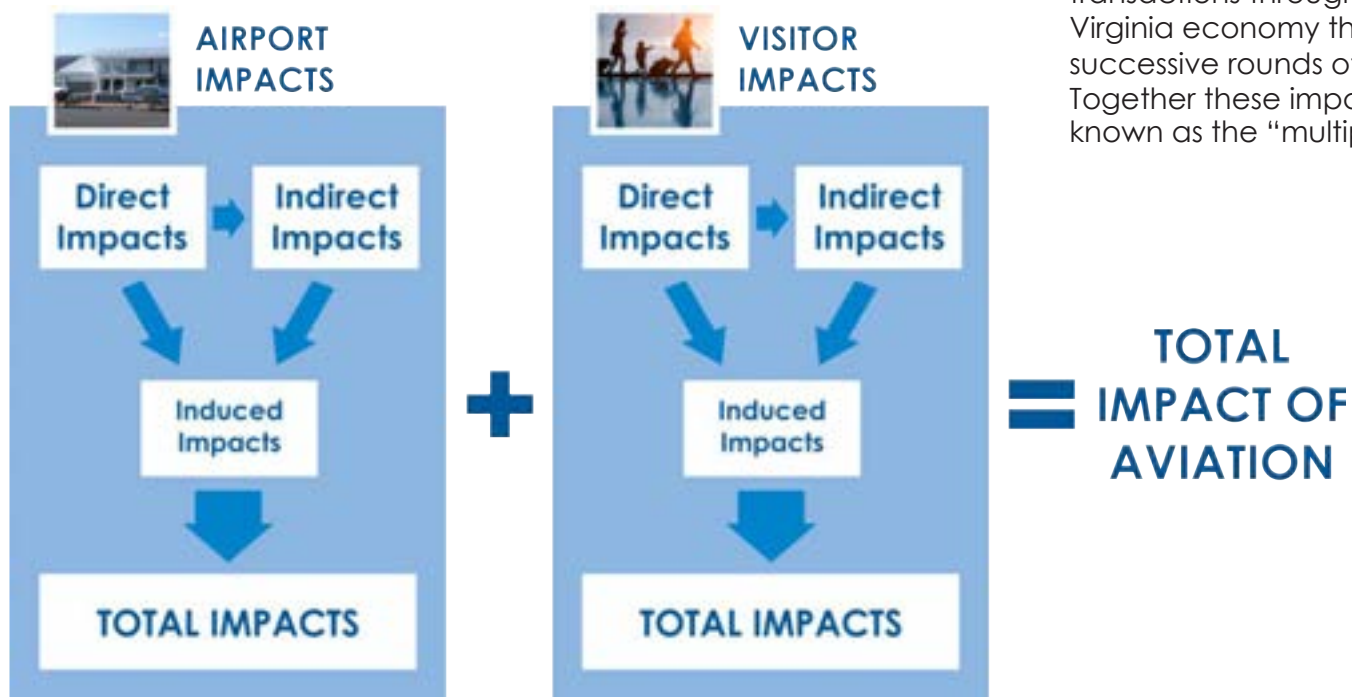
AIRPORT IMPACTS

Direct Impacts

Indirect Impacts

Induced Impacts

TOTAL IMPACTS

+

VISITOR IMPACTS

Direct Impacts

Indirect Impacts

Induced Impacts

TOTAL IMPACTS

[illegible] Virginia economy th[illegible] successive rounds o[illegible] Together these impa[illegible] known as the "multip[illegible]

= TOTAL IMPACT OF AVIATION